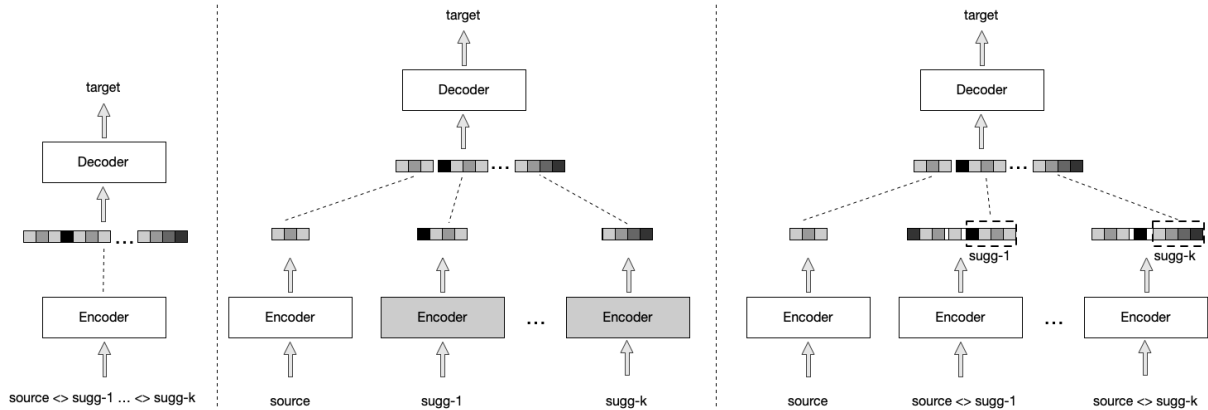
target

Decoder

...

Encoder

source <> sugg-1 ... <> sugg-k

target

Decoder

...

Encoder

Encoder

...

Encoder

source

sugg-1

sugg-k

target

Decoder

...

sugg-1

sugg-k

Encoder

Encoder

...

Encoder

source

source <> sugg-1

source <> sugg-k